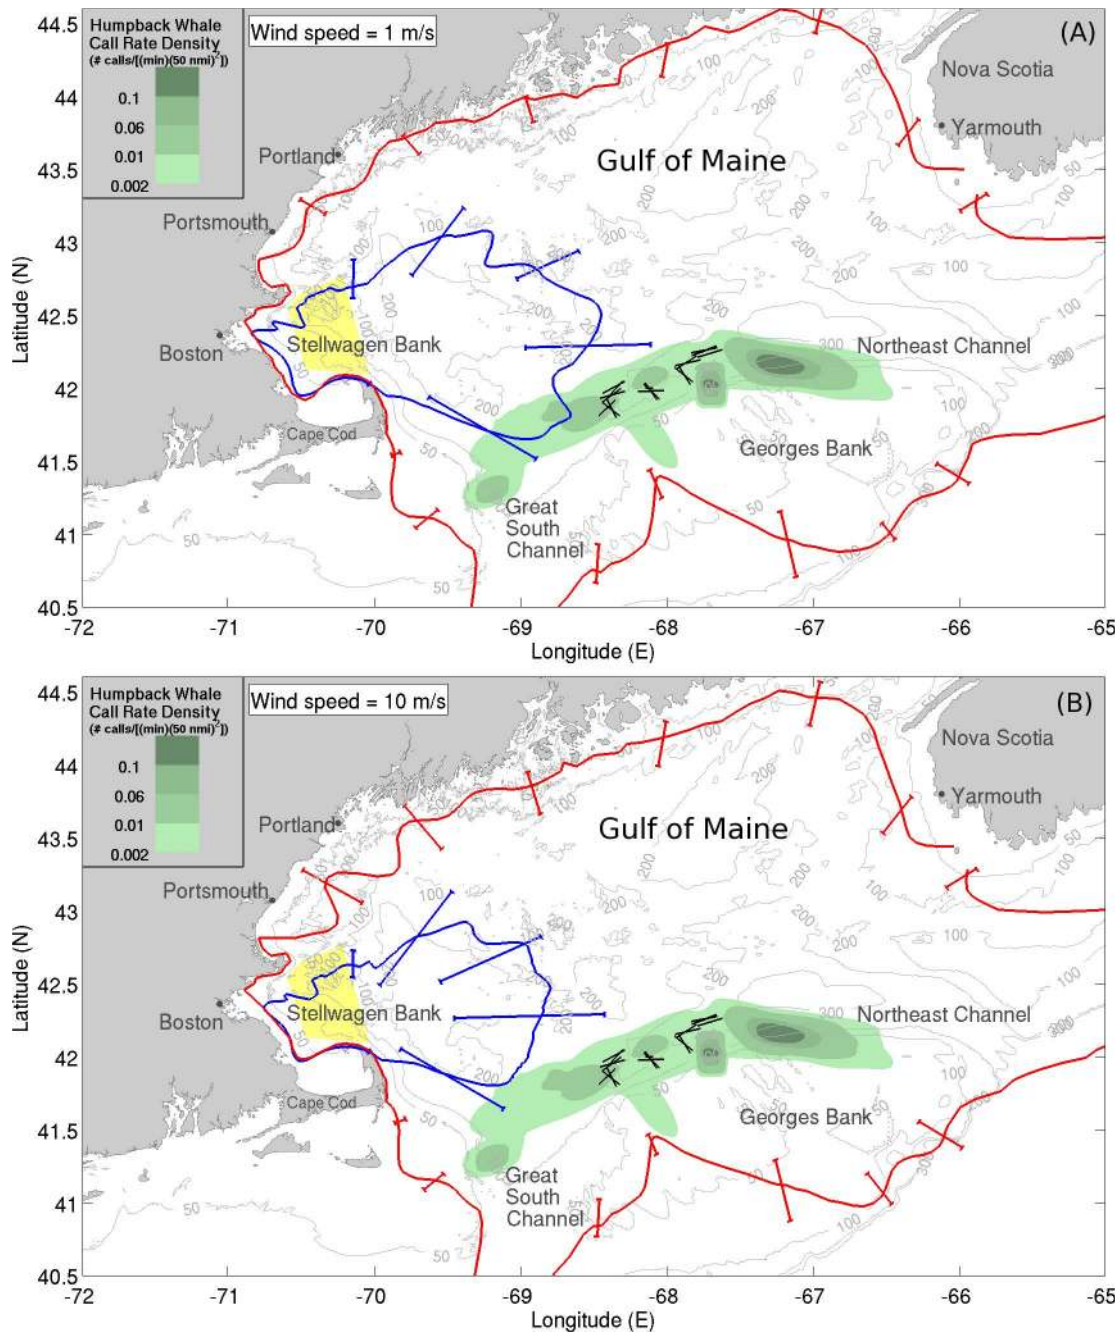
Humpback Whale Call Rate Density (# calls/[(min)(50 nmi)$^2$])

0.1
0.06
0.01
0.002

Wind speed = 1 m/s

(A)

Nova Scotia
Yarmouth
Gulf of Maine
Portland
Portsmouth
Boston
Stellwagen Bank
Cape Cod
Northeast Channel
Georges Bank
Great South Channel

100 200 100 200 100 200 200 100 200 100 100 200 300 300 100 200 50 50 50 50 50 100 200 50 100 300 100 50 50

44.5
44
43.5
43
42.5
42
41.5
41
40.5
Latitude (N)

-72 -71 -70 -69 -68 -67 -66 -65
Longitude (E)

Humpback Whale Call Rate Density (# calls/[(min)(50 nmi)$^2$])

0.1
0.06
0.01
0.002

Wind speed = 10 m/s

(B)

Nova Scotia
Yarmouth
Gulf of Maine
Portland
Portsmouth
Boston
Stellwagen Bank
Cape Cod
Northeast Channel
Georges Bank
Great South Channel

100 200 100 200 100 200 200 100 200 100 100 200 300 300 100 200 50 50 50 50 50 100 200 50 100 300 100 50 50

44.5
44
43.5
43
42.5
42
41.5
41
40.5
Latitude (N)

-72 -71 -70 -69 -68 -67 -66 -65
Longitude (E)